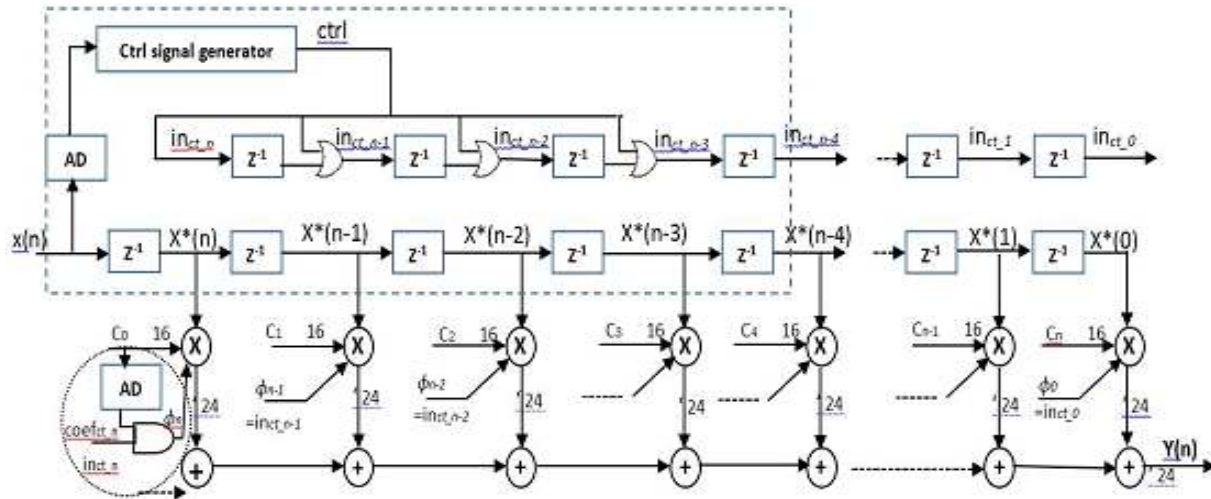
Ctrl signal generator

ctrl

AD

$in_{ct\_n}$ $Z^{-1}$ $in_{ct\_n-1}$ $Z^{-1}$ $in_{ct\_n-2}$ $Z^{-1}$ $in_{ct\_n-3}$ $Z^{-1}$ $in_{ct\_n-4}$ $Z^{-1}$ $in_{ct\_1}$ $Z^{-1}$ $in_{ct\_0}$

x(n) $Z^{-1}$ X*(n) $Z^{-1}$ X*(n-1) $Z^{-1}$ X*(n-2) $Z^{-1}$ X*(n-3) $Z^{-1}$ X*(n-4) $Z^{-1}$ X*(1) $Z^{-1}$ X*(0)

$C_0$ 16 X
$C_1$ 16 X
$C_2$ 16 X
$C_3$ 16 X
$C_4$ 16 X
$C_{n-1}$ 16 X
$C_n$ 16 X

AD

$\phi_n$

$coef_{ct\_n}$

$in_{ct\_n}$

$\phi_{n-1}$ $=in_{ct\_n-1}$

$\phi_{n-2}$ $=in_{ct\_n-2}$

$\phi_0$ $=in_{ct\_0}$

24 24 24 24 24 24 24

+ + + + + + +

Y(n)

24